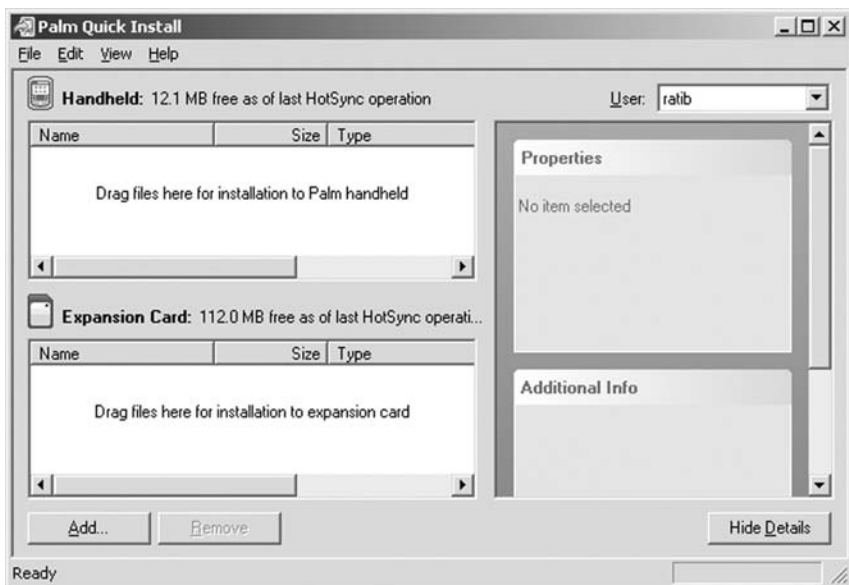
Palm Quick Install

File Edit View Help

Handheld: 12.1 MB free as of last HotSync operation

User: ratib

| Name | Size | Type |
|---|---|---|

Drag files here for installation to Palm handheld

Properties

No item selected

Expansion Card: 112.0 MB free as of last HotSync operati...

| Name | Size | Type |
|---|---|---|

Drag files here for installation to expansion card

Additional Info

Add...

Remove

Hide Details

Ready